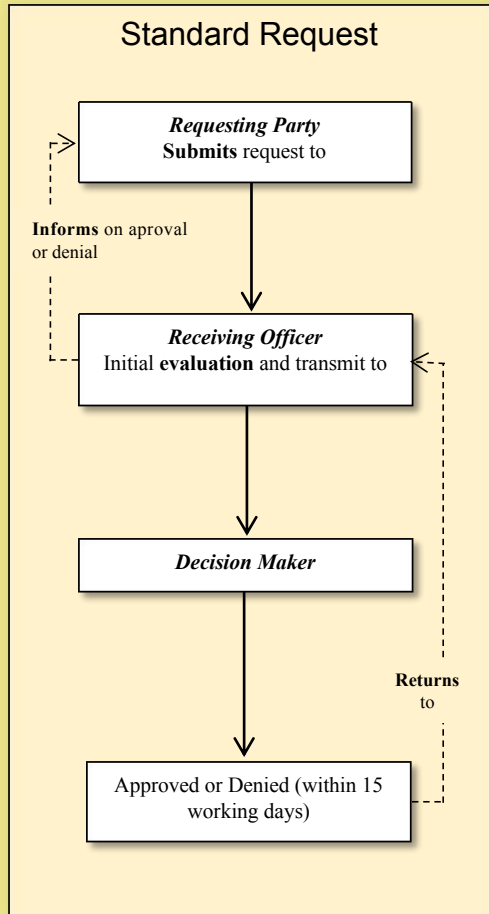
Standard Request

Requesting Party
Submits request to

Informs on aproval or denial

Receiving Officer
Initial evaluation and transmit to

Decision Maker

Returns to

Approved or Denied (within 15 working days)